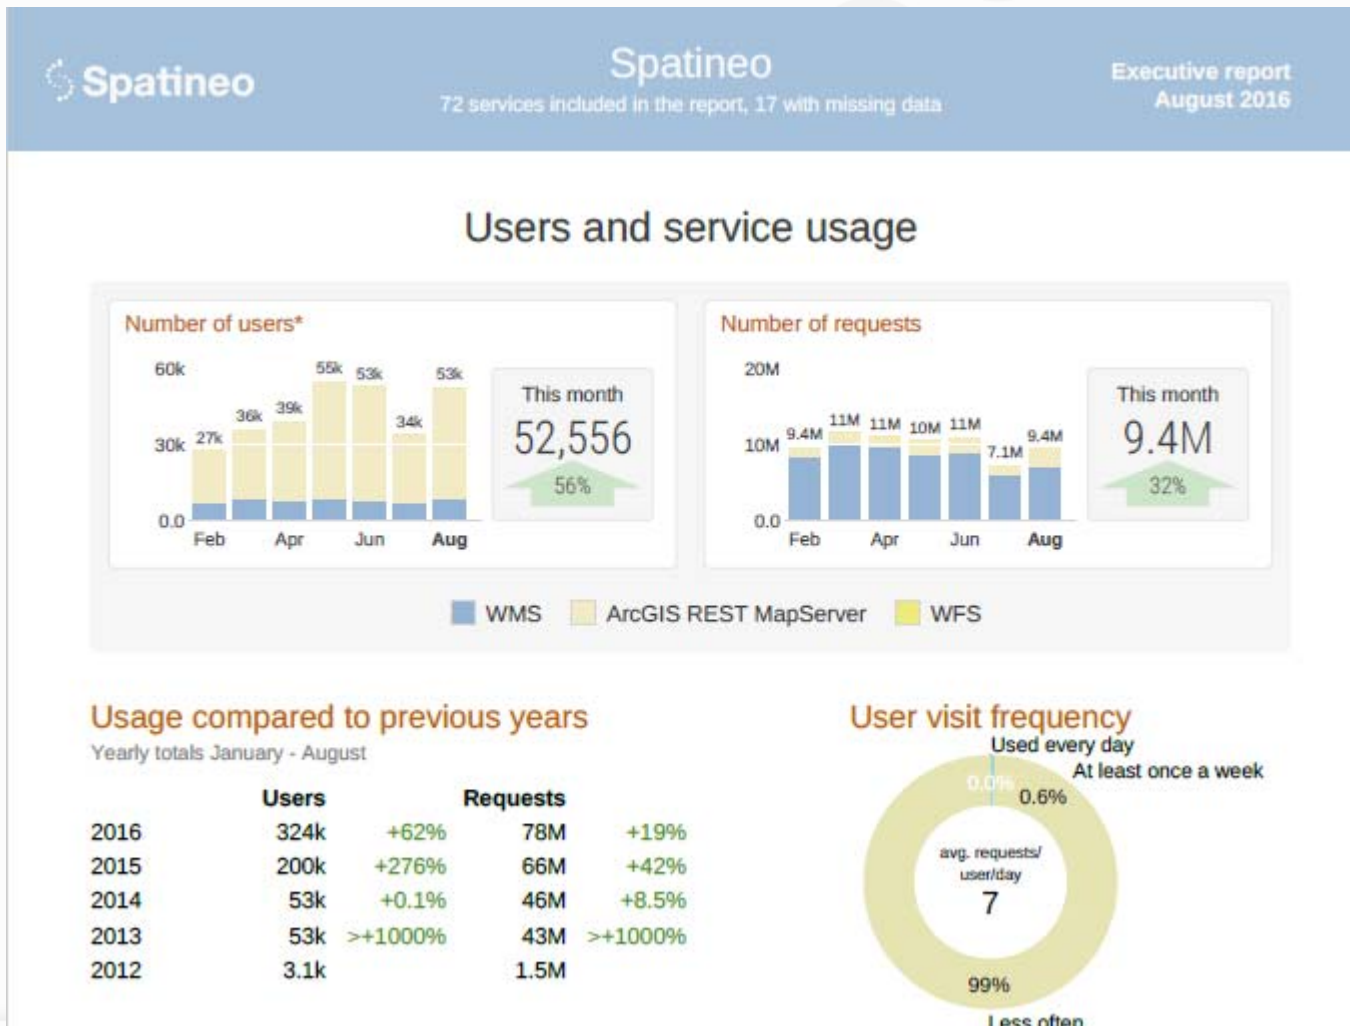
Spatineo

Spatineo
72 services included in the report, 17 with missing data

Executive report
August 2016

Users and service usage

Number of users*

60k
30k
0.0
27k 36k 39k 55k 53k 34k 53k
Feb Apr Jun Aug

This month
52,556
56%

Number of requests

20M
10M
0.0
9.4M 11M 11M 10M 11M 7.1M 9.4M
Feb Apr Jun Aug

This month
9.4M
32%

WMS ArcGIS REST MapServer WFS

Usage compared to previous years
Yearly totals January - August

| | Users | | Requests | |
|---|---|---|---|---|
| 2016 | 324k | +62% | 78M | +19% |
| 2015 | 200k | +276% | 66M | +42% |
| 2014 | 53k | +0.1% | 46M | +8.5% |
| 2013 | 53k | >+1000% | 43M | >+1000% |
| 2012 | 3.1k | | 1.5M | |

User visit frequency
Used every day
At least once a week
0.0%
0.6%
avg. requests/ user/day
7
99%
Less often